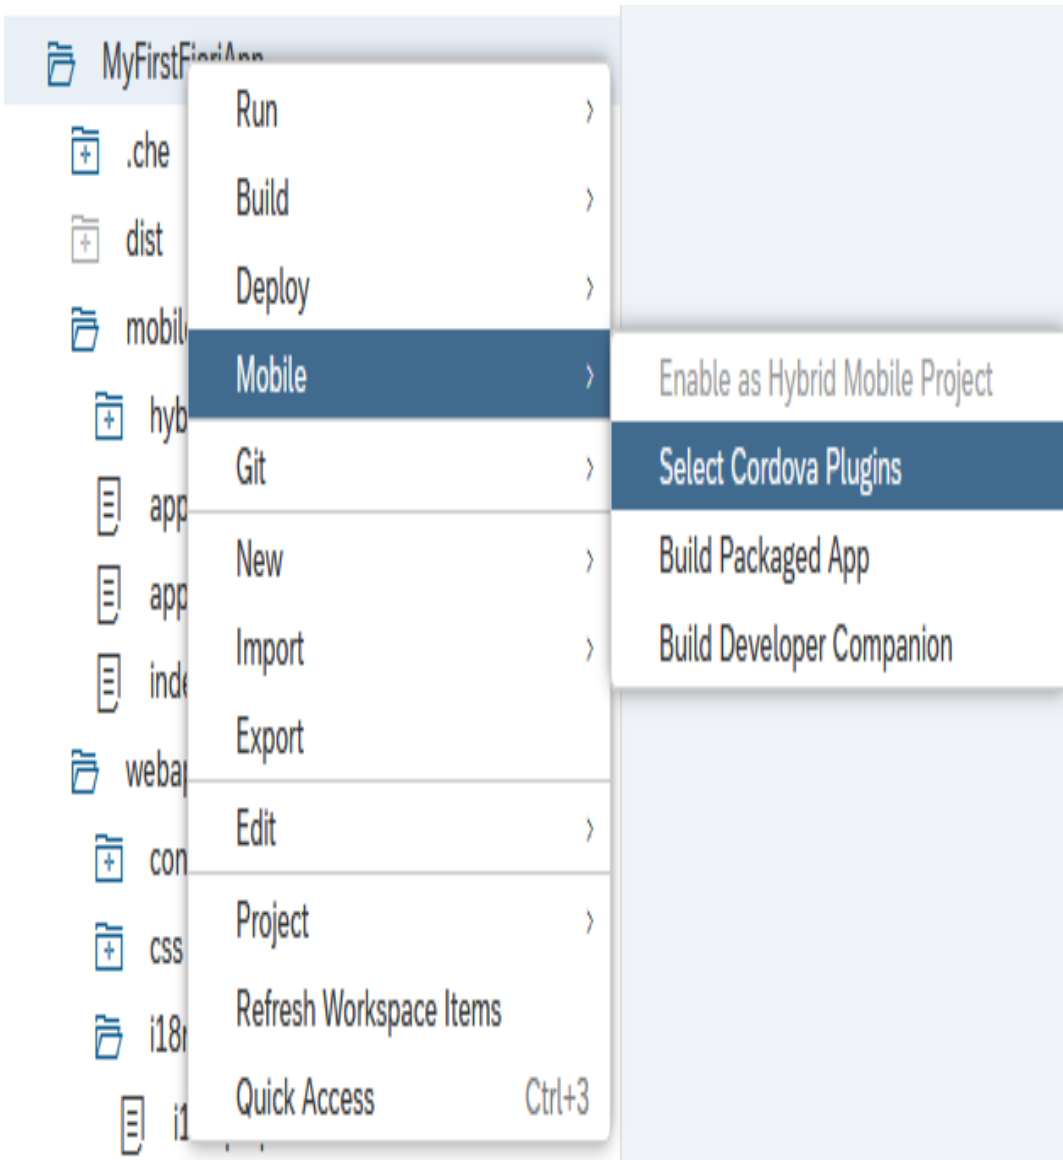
MyFirstFioriApp
.che
dist
mobil
hyb
app
app
inde
webap
con
css
i18r
i1

Run ›
Build ›
Deploy ›
Mobile ›
Git ›
New ›
Import ›
Export
Edit ›
Project ›
Refresh Workspace Items
Quick Access Ctrl+3

Enable as Hybrid Mobile Project
Select Cordova Plugins
Build Packaged App
Build Developer Companion